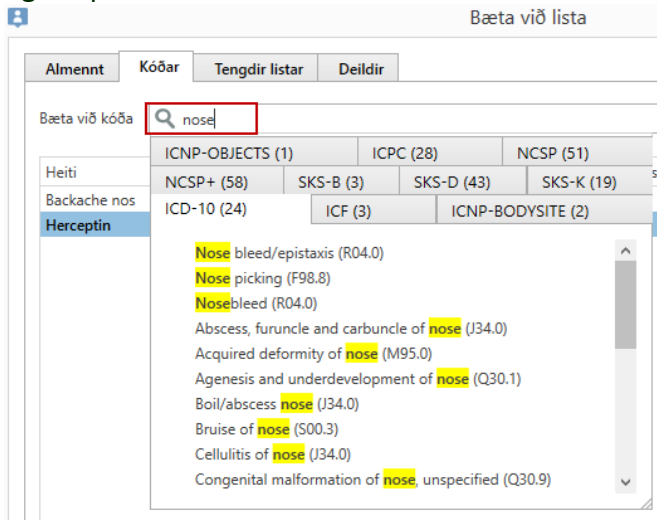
Bæta við lista

Almennt | Kóðar | Tengdir listar | Deildir

Bæta við kóða nose

ICNP-OBJECTS (1) | ICPC (28) | NCSP (51)
NCSP+ (58) | SKS-B (3) | SKS-D (43) | SKS-K (19)
ICD-10 (24) | ICF (3) | ICNP-BODYSITE (2)

Heiti
Backache nos
Herceptin

Nose bleed/epistaxis (R04.0)
Nose picking (F98.8)
Nosebleed (R04.0)
Abscess, furuncle and carbuncle of nose (J34.0)
Acquired deformity of nose (M95.0)
Agenesis and underdevelopment of nose (Q30.1)
Boil/abscess nose (J34.0)
Bruise of nose (S00.3)
Cellulitis of nose (J34.0)
Congenital malformation of nose, unspecified (Q30.9)